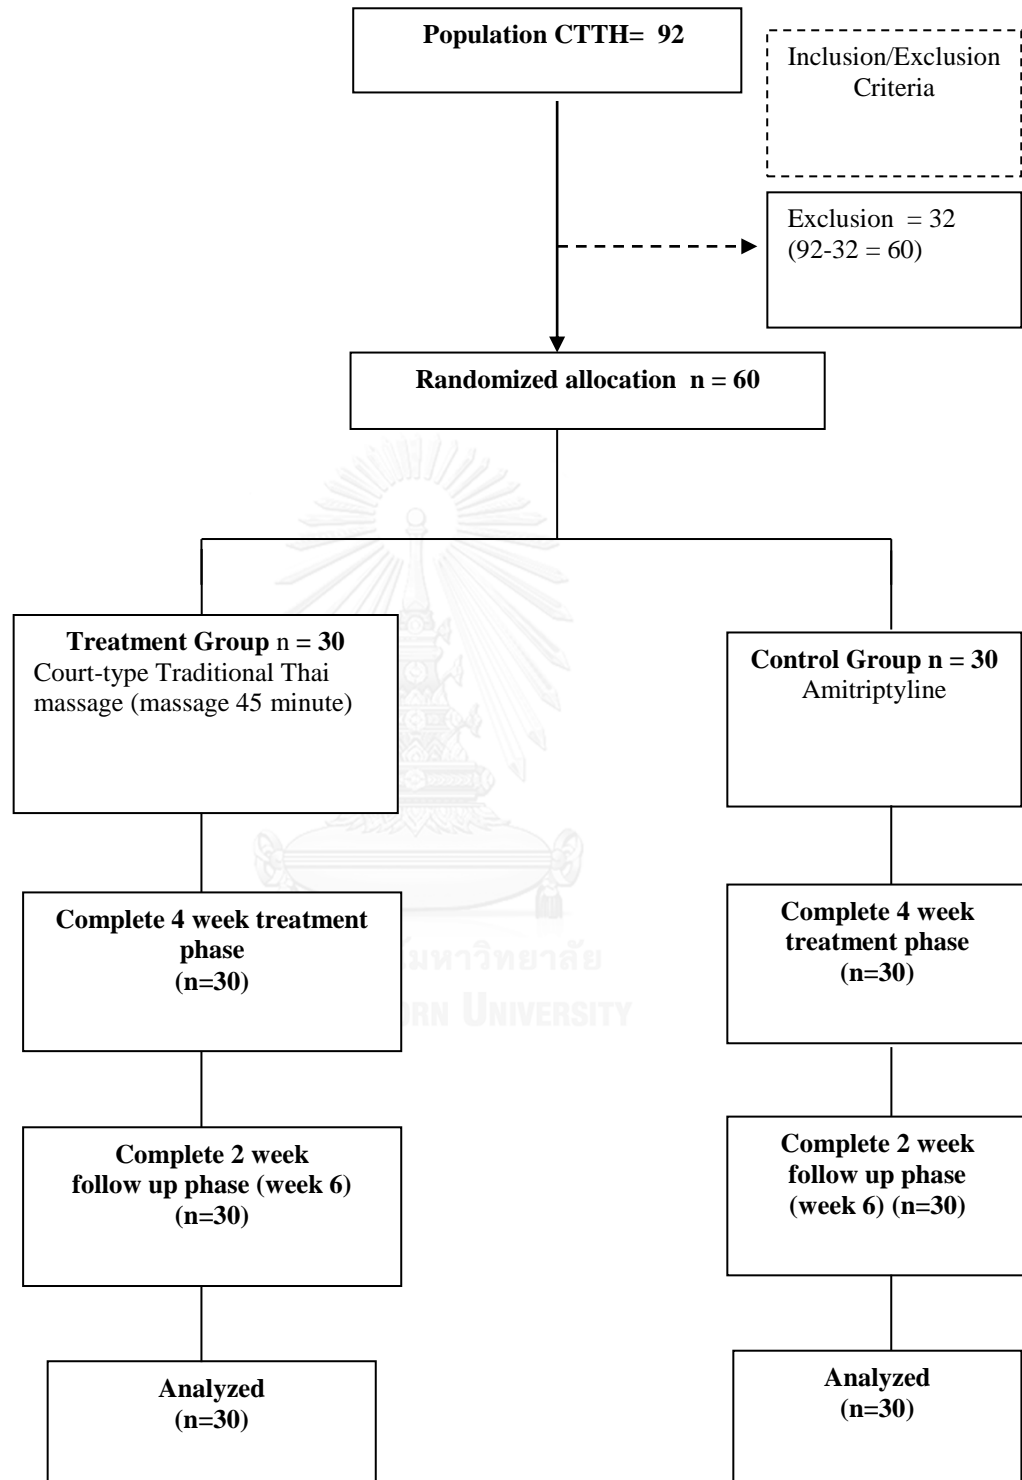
Population CTTH= 92

Inclusion/Exclusion Criteria

Exclusion = 32 (92-32 = 60)

Randomized allocation n = 60

Treatment Group n = 30
Court-type Traditional Thai massage (massage 45 minute)

Control Group n = 30
Amitriptyline

Complete 4 week treatment phase (n=30)

Complete 4 week treatment phase (n=30)

Complete 2 week follow up phase (week 6) (n=30)

Complete 2 week follow up phase (week 6) (n=30)

Analyzed (n=30)

Analyzed (n=30)

มหาวิทยาลัย
ORN UNIVERSITY